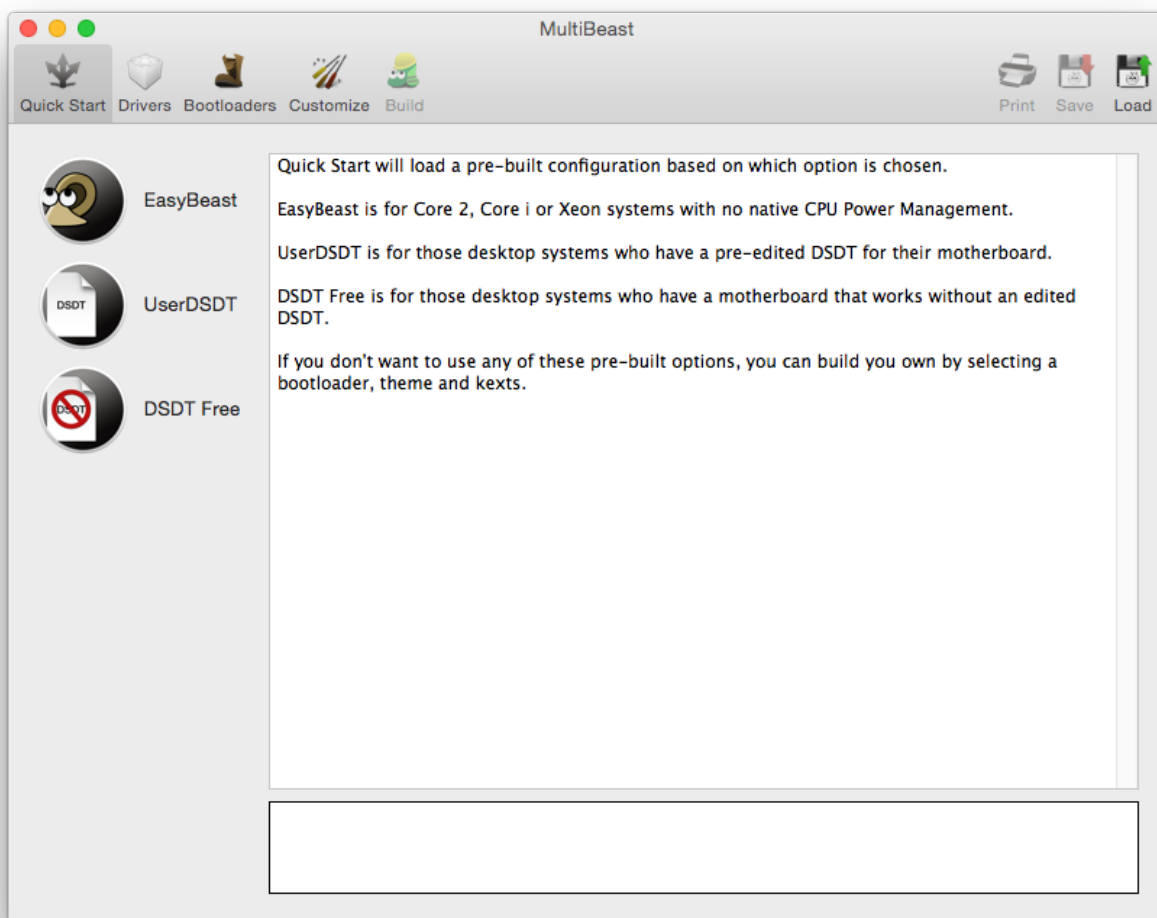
MultiBeast

Quick Start Drivers Bootloaders Customize Build

Print Save Load

EasyBeast

DSDT

UserDSDT

DSDT

DSDT Free

Quick Start will load a pre-built configuration based on which option is chosen.

EasyBeast is for Core 2, Core i or Xeon systems with no native CPU Power Management.

UserDSDT is for those desktop systems who have a pre-edited DSDT for their motherboard.

DSDT Free is for those desktop systems who have a motherboard that works without an edited DSDT.

If you don't want to use any of these pre-built options, you can build you own by selecting a bootloader, theme and kexts.